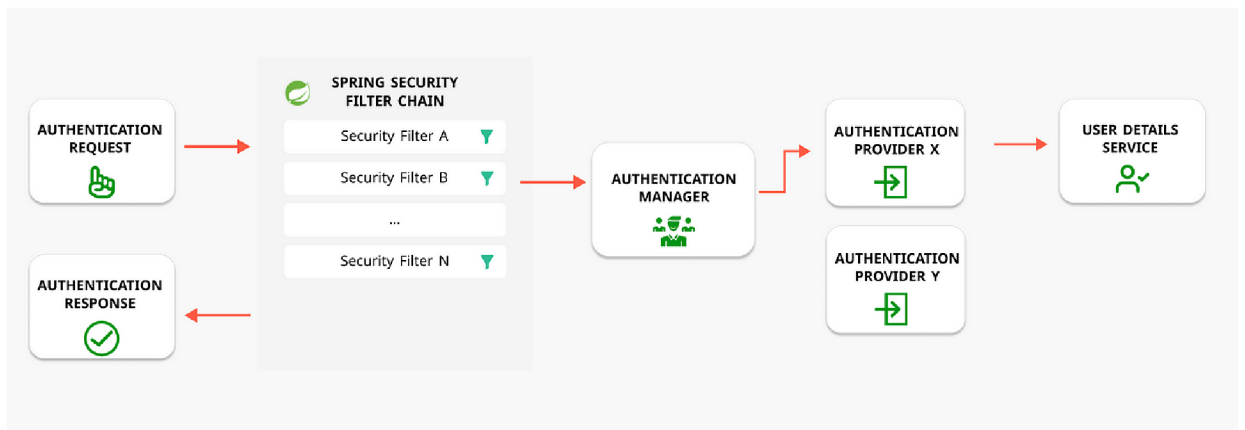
AUTHENTICATION REQUEST

SPRING SECURITY FILTER CHAIN

Security Filter A

Security Filter B

...

Security Filter N

AUTHENTICATION RESPONSE

AUTHENTICATION MANAGER

AUTHENTICATION PROVIDER X

AUTHENTICATION PROVIDER Y

USER DETAILS SERVICE